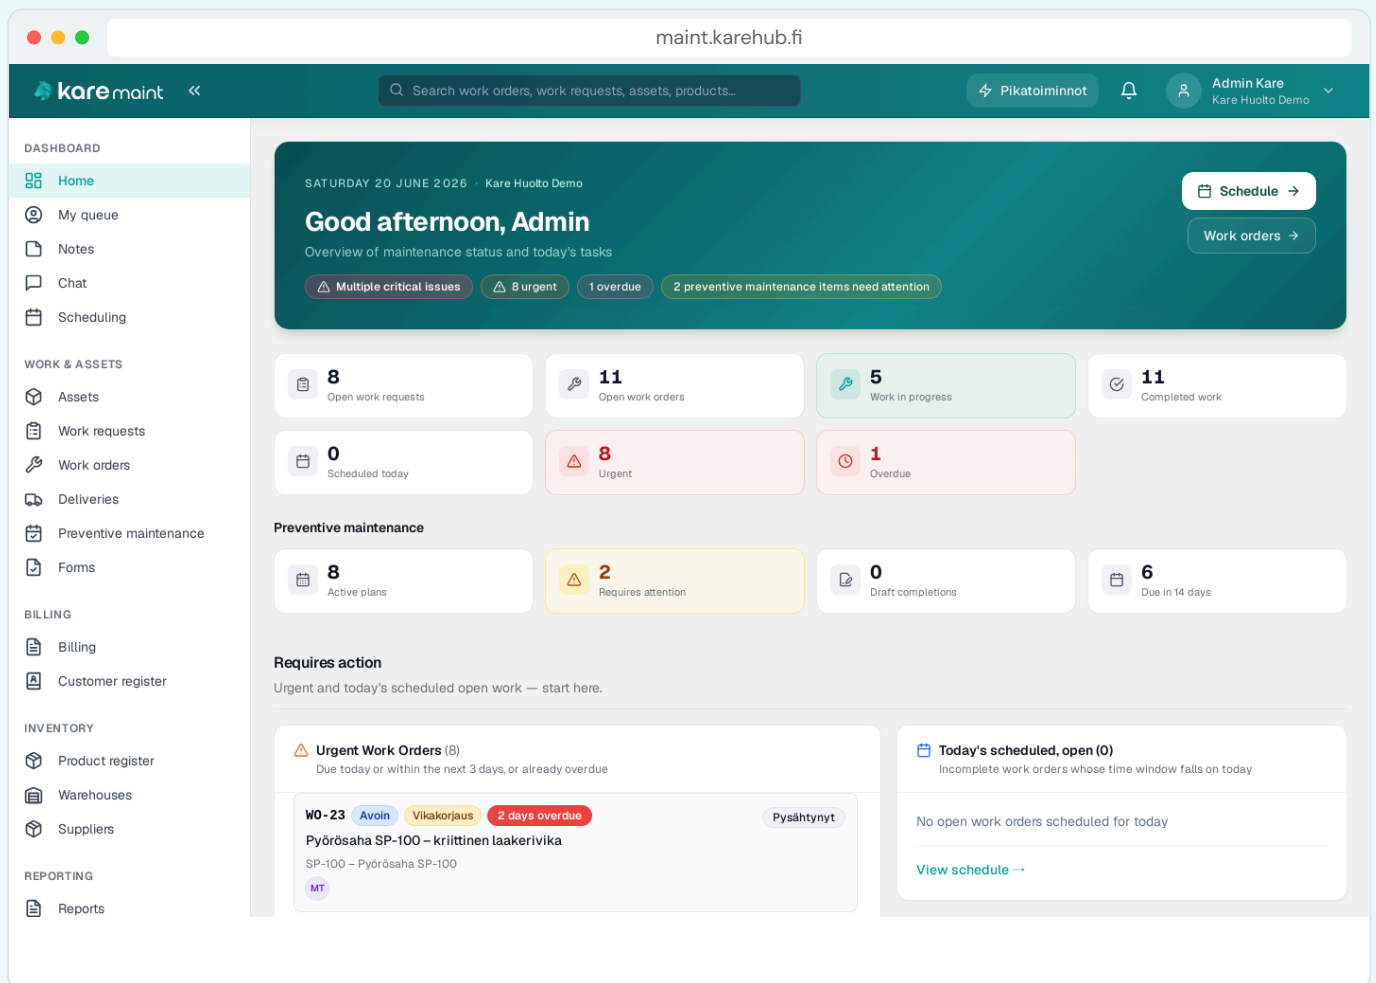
maint.karehub.fi

karemaint «

Search work orders, work requests, assets, products...

Pikatoiminnot

Admin Kare
Kare Huolto Demo

DASHBOARD
Home
My queue
Notes
Chat
Scheduling

WORK & ASSETS
Assets
Work requests
Work orders
Deliveries
Preventive maintenance
Forms

BILLING
Billing
Customer register

INVENTORY
Product register
Warehouses
Suppliers

REPORTING
Reports

SATURDAY 20 JUNE 2026 · Kare Huolto Demo

Good afternoon, Admin

Overview of maintenance status and today's tasks

Multiple critical issues | 8 urgent | 1 overdue | 2 preventive maintenance items need attention

Schedule →
Work orders →

8 Open work requests
11 Open work orders
5 Work in progress
11 Completed work
0 Scheduled today
8 Urgent
1 Overdue

Preventive maintenance
8 Active plans
2 Requires attention
0 Draft completions
6 Due in 14 days

Requires action
Urgent and today's scheduled open work — start here.

Urgent Work Orders (8)
Due today or within the next 3 days, or already overdue

WO-23 Avoin Vikakorjaus 2 days overdue Pysähtynyt
Pyörösaha SP-100 – kriittinen laakerivika
SP-100 – Pyörösaha SP-100
MT

Today's scheduled, open (0)
Incomplete work orders whose time window falls on today

No open work orders scheduled for today

View schedule →